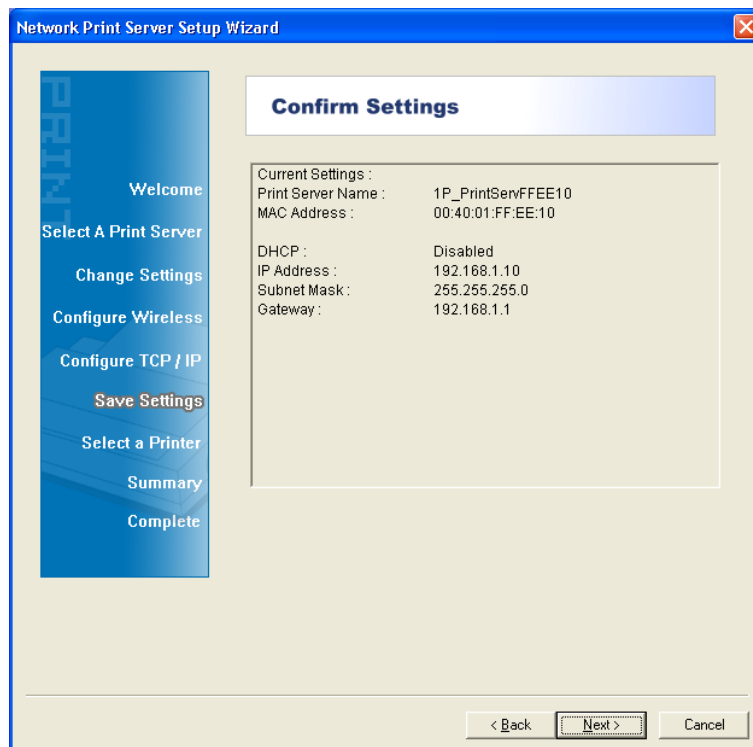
Network Print Server Setup Wizard

PRINT

Welcome
Select A Print Server
Change Settings
Configure Wireless
Configure TCP / IP
Save Settings
Select a Printer
Summary
Complete

Confirm Settings

Current Settings :
Print Server Name : 1P_PrintServFFEE10
MAC Address : 00:40:01:FF:EE:10

DHCP : Disabled
IP Address : 192.168.1.10
Subnet Mask : 255.255.255.0
Gateway : 192.168.1.1

< Back  Next >  Cancel